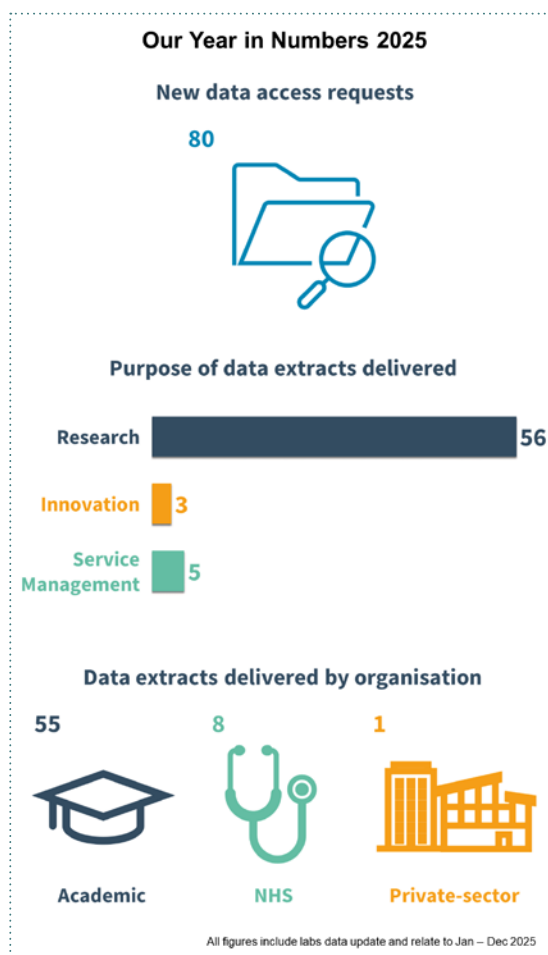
Our Year in Numbers 2025

New data access requests

80

Purpose of data extracts delivered

Research 56

Innovation 3

Service Management 5

Data extracts delivered by organisation

55

Academic

8

NHS

1

Private-sector

All figures include labs data update and relate to Jan – Dec 2025